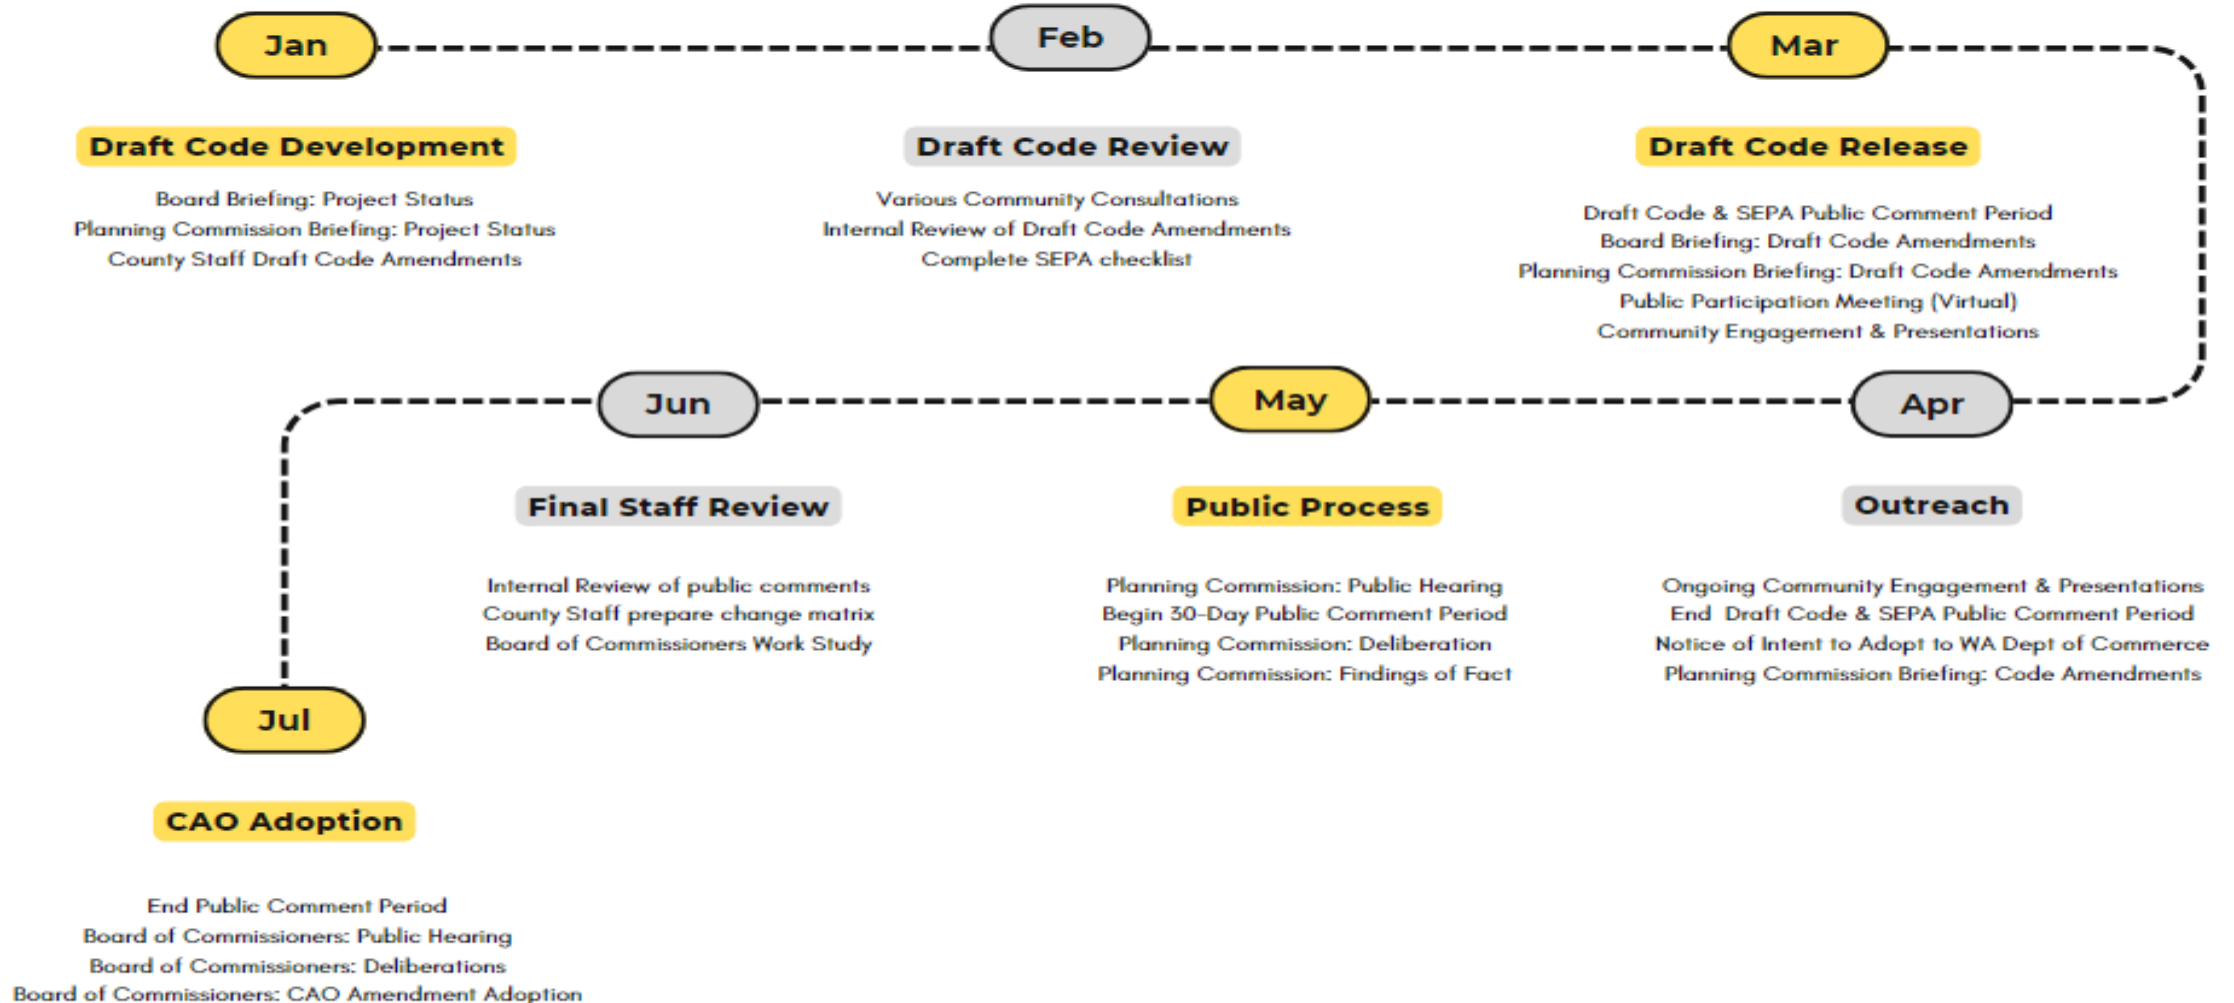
Jan

Draft Code Development

Board Briefing: Project Status
Planning Commission Briefing: Project Status
County Staff Draft Code Amendments

Feb

Draft Code Review

Various Community Consultations
Internal Review of Draft Code Amendments
Complete SEPA checklist

Mar

Draft Code Release

Draft Code & SEPA Public Comment Period
Board Briefing: Draft Code Amendments
Planning Commission Briefing: Draft Code Amendments
Public Participation Meeting (Virtual)
Community Engagement & Presentations

Apr

Outreach

Ongoing Community Engagement & Presentations
End Draft Code & SEPA Public Comment Period
Notice of Intent to Adopt to WA Dept of Commerce
Planning Commission Briefing: Code Amendments

May

Public Process

Planning Commission: Public Hearing
Begin 30-Day Public Comment Period
Planning Commission: Deliberation
Planning Commission: Findings of Fact

Jun

Final Staff Review

Internal Review of public comments
County Staff prepare change matrix
Board of Commissioners Work Study

Jul

CAO Adoption

End Public Comment Period
Board of Commissioners: Public Hearing
Board of Commissioners: Deliberations
Board of Commissioners: CAO Amendment Adoption